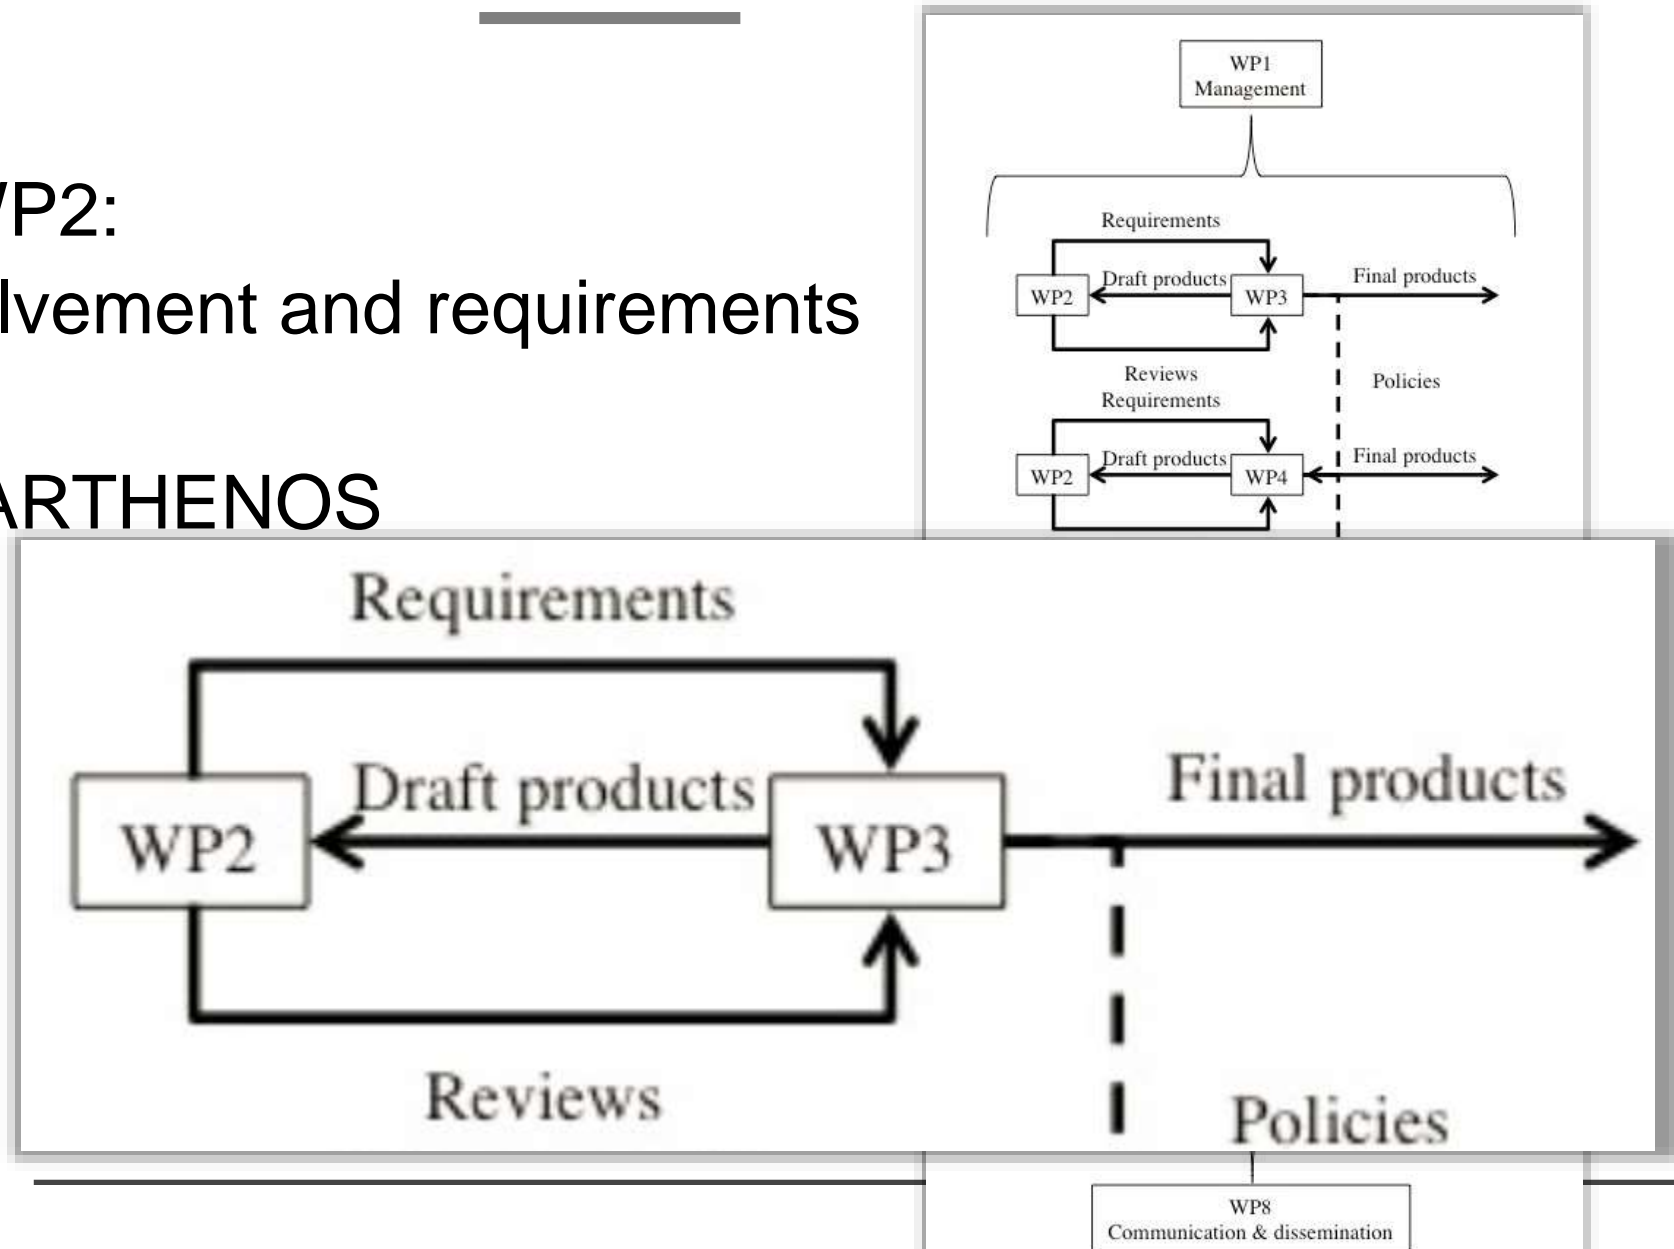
/P2:
lvement and requirements

ARTHENOS

WP1
Management

Requirements

WP2

Draft products

WP3

Final products

Reviews

Policies

Requirements

WP2

Draft products

WP4

Final products

Requirements

WP2

Draft products

WP3

Final products

Reviews

Policies

WP8
Communication & dissemination